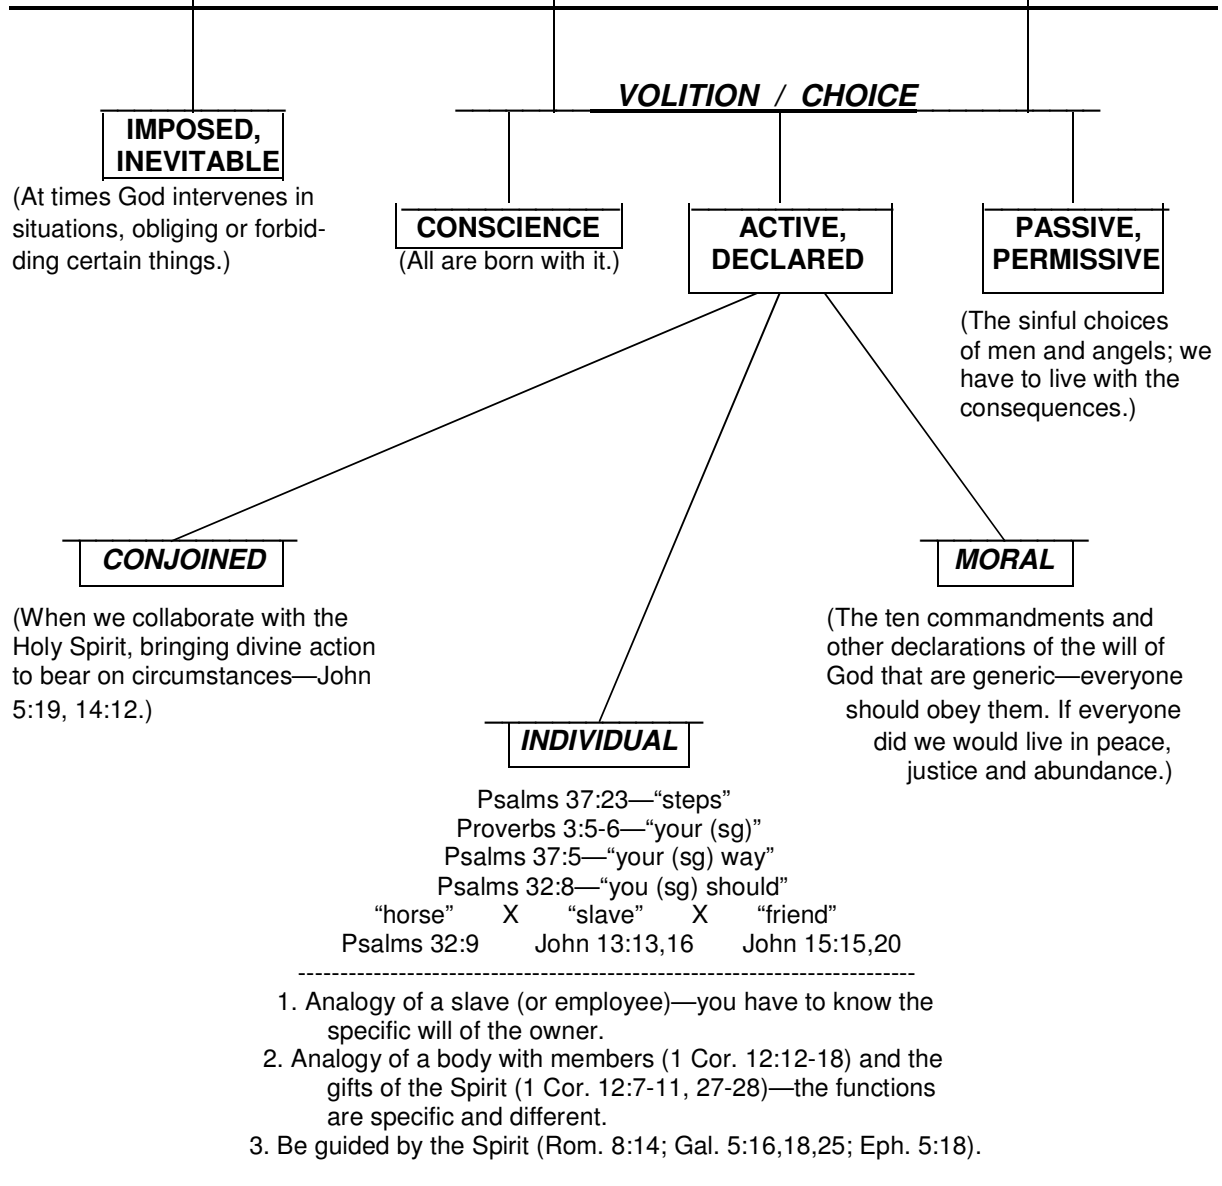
VOLITION / CHOICE

IMPOSED, INEVITABLE

(At times God intervenes in situations, obliging or forbidding certain things.)

CONSCIENCE

(All are born with it.)

ACTIVE, DECLARED

PASSIVE, PERMISSIVE

(The sinful choices of men and angels; we have to live with the consequences.)

CONJOINED

(When we collaborate with the Holy Spirit, bringing divine action to bear on circumstances—John 5:19, 14:12.)

MORAL

(The ten commandments and other declarations of the will of God that are generic—everyone should obey them. If everyone did we would live in peace, justice and abundance.)

INDIVIDUAL

Psalms 37:23—"steps"
Proverbs 3:5-6—"your (sg)"
Psalms 37:5—"your (sg) way"
Psalms 32:8—"you (sg) should"

| "horse" | X | "slave" | X | "friend" |
|---|---|---|---|---|
| Psalms 32:9 | | John 13:13,16 | | John 15:15,20 |

---------------------------------------------------------------------------

1. Analogy of a slave (or employee)—you have to know the specific will of the owner.
2. Analogy of a body with members (1 Cor. 12:12-18) and the gifts of the Spirit (1 Cor. 12:7-11, 27-28)—the functions are specific and different.
3. Be guided by the Spirit (Rom. 8:14; Gal. 5:16,18,25; Eph. 5:18).